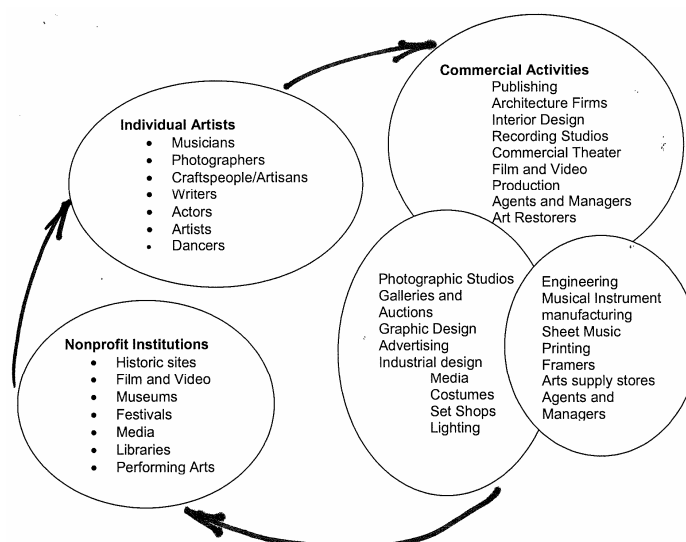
Commercial Activities
Publishing
Architecture Firms
Interior Design
Recording Studios
Commercial Theater
Film and Video Production
Agents and Managers
Art Restorers

Individual Artists
- Musicians
- Photographers
- Craftspeople/Artisans
- Writers
- Actors
- Artists
- Dancers

Photographic Studios
Galleries and Auctions
Graphic Design
Advertising
Industrial design
Media
Costumes
Set Shops
Lighting

Engineering
Musical Instrument manufacturing
Sheet Music
Printing
Framers
Arts supply stores
Agents and Managers

Nonprofit Institutions
- Historic sites
- Film and Video
- Museums
- Festivals
- Media
- Libraries
- Performing Arts